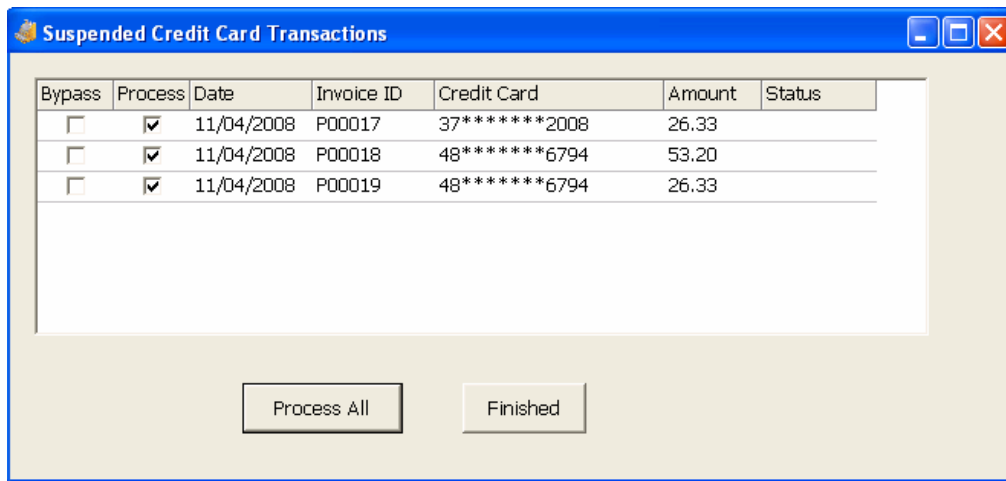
Suspended Credit Card Transactions

| Bypass | Process | Date | Invoice ID | Credit Card | Amount | Status |
|---|---|---|---|---|---|---|
| ☐ | ☑ | 11/04/2008 | P00017 | 37*******2008 | 26.33 | |
| ☐ | ☑ | 11/04/2008 | P00018 | 48*******6794 | 53.20 | |
| ☐ | ☑ | 11/04/2008 | P00019 | 48*******6794 | 26.33 | |

Process All

Finished